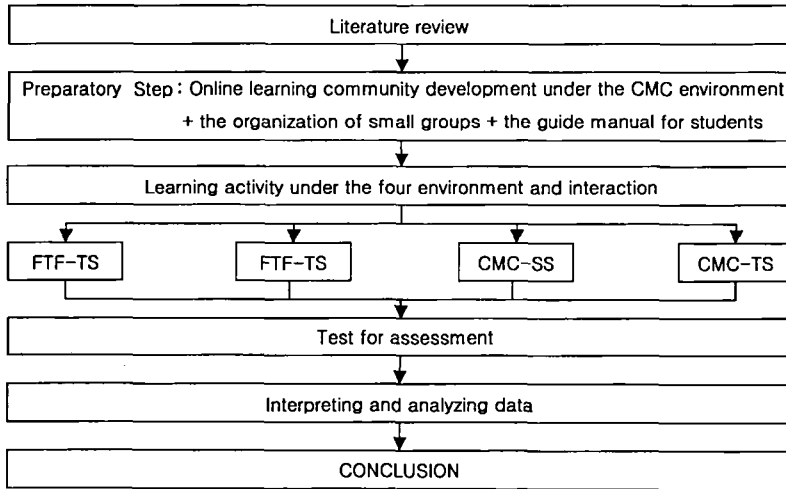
Literature review

Preparatory Step : Online learning community development under the CMC environment + the organization of small groups + the guide manual for students

Learning activity under the four environment and interaction

FTF-TS

FTF-TS

CMC-SS

CMC-TS

Test for assessment

Interpreting and analyzing data

CONCLUSION